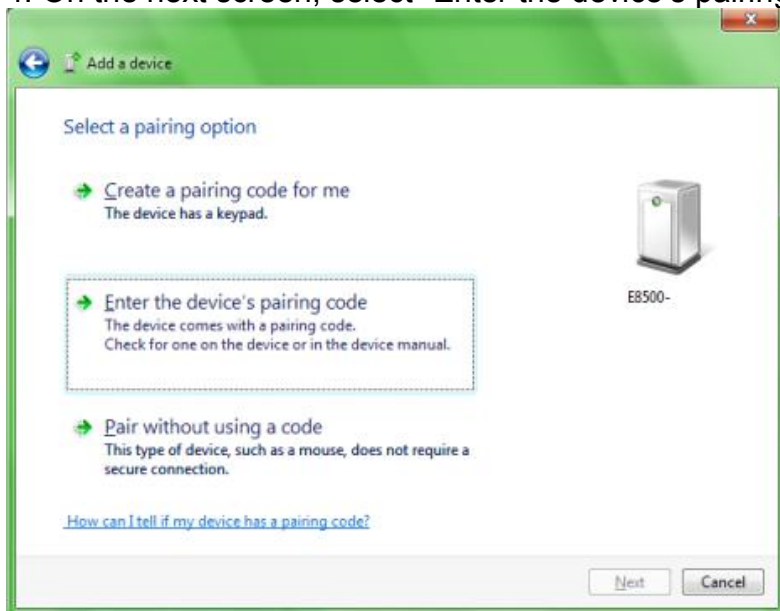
4. On the next screen, select "Enter the device's pairin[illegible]

Add a device

Select a pairing option

Create a pairing code for me
The device has a keypad.

Enter the device's pairing code
The device comes with a pairing code.
Check for one on the device or in the device manual.

E8500-

Pair without using a code
This type of device, such as a mouse, does not require a secure connection.

How can I tell if my device has a pairing code?

Next
Cancel